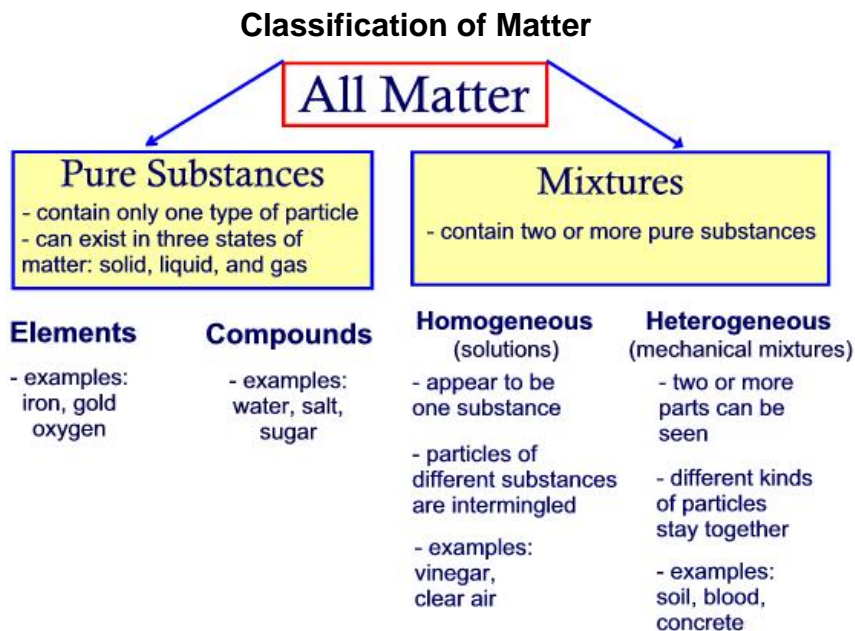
Classification of Matter

All Matter

Pure Substances
- contain only one type of particle
- can exist in three states of matter: solid, liquid, and gas

Mixtures
- contain two or more pure substances

Elements
- examples:
iron, gold
oxygen

Compounds
- examples:
water, salt,
sugar

Homogeneous
(solutions)
- appear to be one substance
- particles of different substances are intermingled
- examples:
vinegar,
clear air

Heterogeneous
(mechanical mixtures)
- two or more parts can be seen
- different kinds of particles stay together
- examples:
soil, blood,
concrete